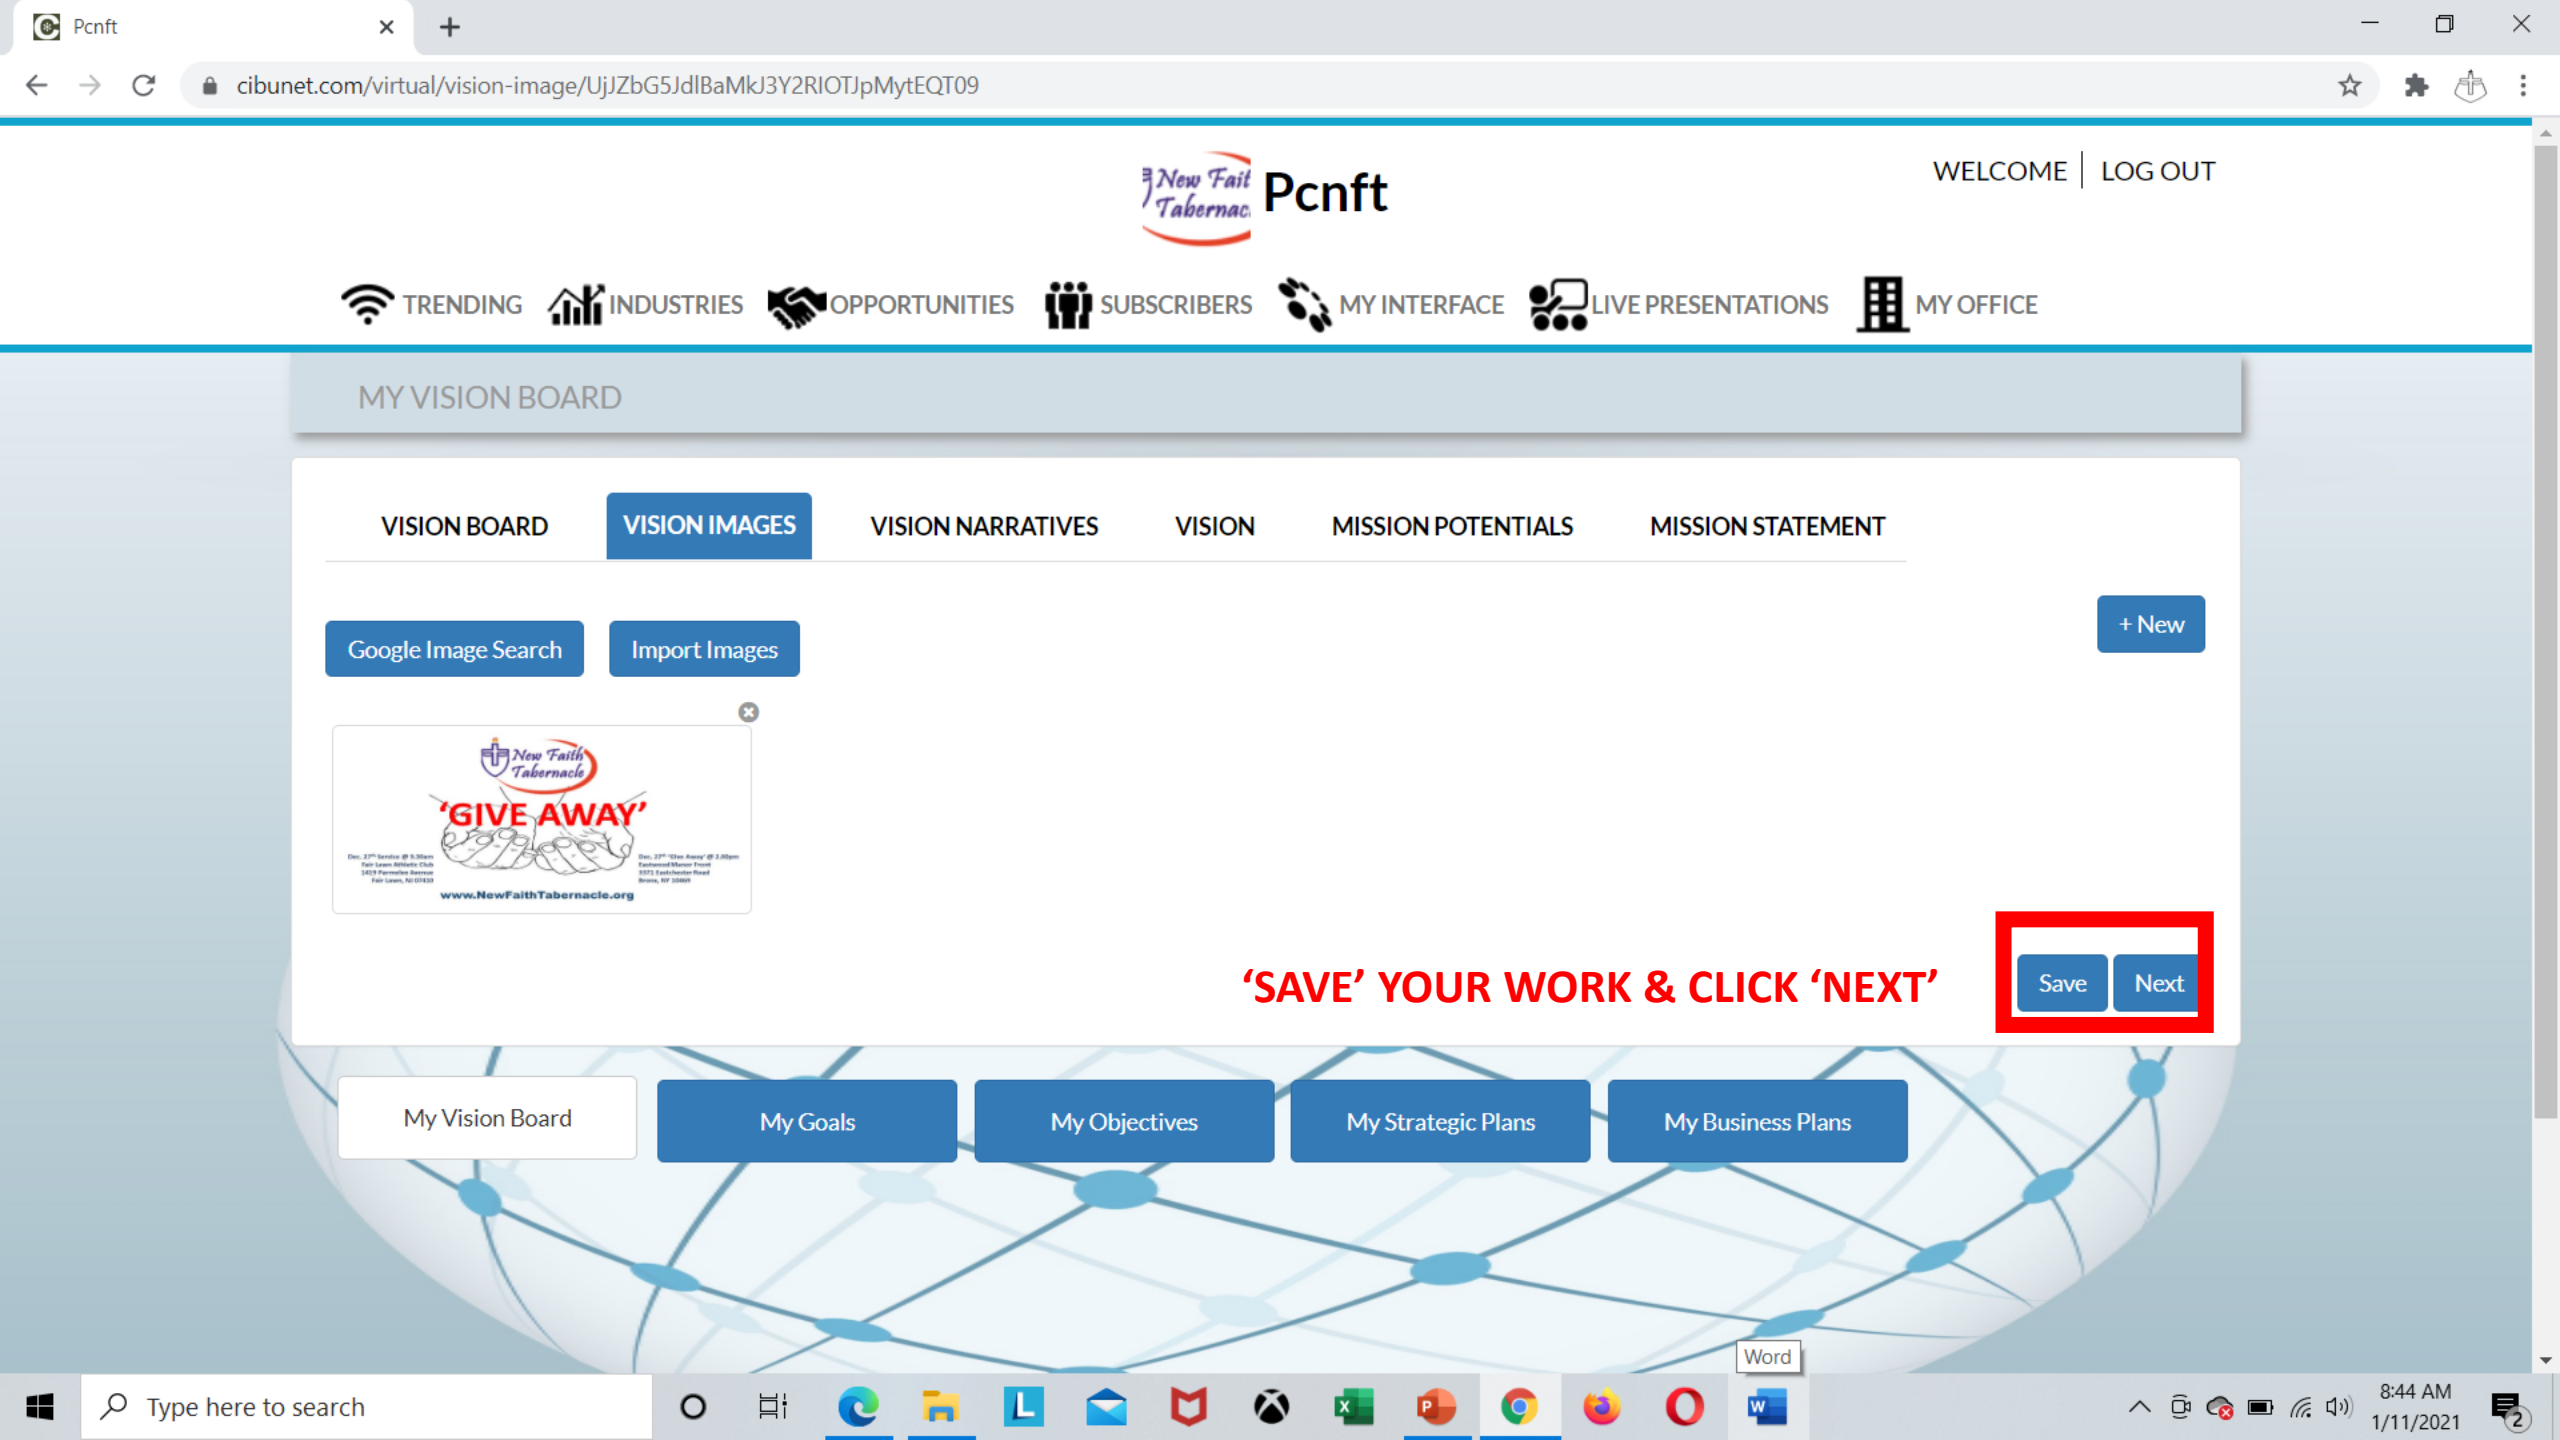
Pcnft

cibunet.com/virtual/vision-image/UjJZbG5JdlBaMkJ3Y2RlOTJpMytEQT09

New Faith Tabernacle Pcnft

WELCOME | LOG OUT

TRENDING INDUSTRIES OPPORTUNITIES SUBSCRIBERS MY INTERFACE LIVE PRESENTATIONS MY OFFICE

MY VISION BOARD

VISION BOARD VISION IMAGES VISION NARRATIVES VISION MISSION POTENTIALS MISSION STATEMENT

Google Image Search Import Images

+ New

New Faith Tabernacle
'GIVE AWAY'
www.NewFaithTabernacle.org

'SAVE' YOUR WORK & CLICK 'NEXT'

Save Next

My Vision Board My Goals My Objectives My Strategic Plans My Business Plans

Word

Type here to search

8:44 AM
1/11/2021